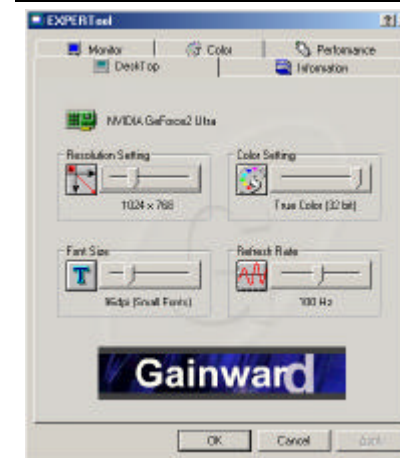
EXPERTool

Monitor
Color
Performance
DeskTop
Information

NVIDIA GeForce2 Ultra

Resolution Setting
1024 x 768

Color Setting
True Color (32 bit)

Font Size
96dpi (Small Fonts)

Refresh Rate
100 Hz

Gainward

OK
Cancel
Apply